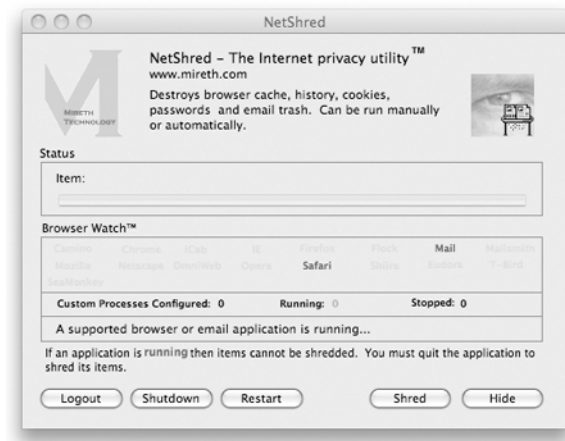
NetShred

NetShred - The Internet privacy utility™
www.mireth.com
Destroys browser cache, history, cookies, passwords and email trash. Can be run manually or automatically.

Mireth Technology

Status

Item:

Browser Watch™

Camino Chrome iCab IE Firefox Flock Mail Mailsmith
Mozilla Netscape OmniWeb Opera Safari Shiira Kodora T-Bird
SeaMonkey

Custom Processes Configured: 0 Running: 0 Stopped: 0

A supported browser or email application is running...

If an application is running then items cannot be shredded. You must quit the application to shred its items.

Logout Shutdown Restart Shred Hide